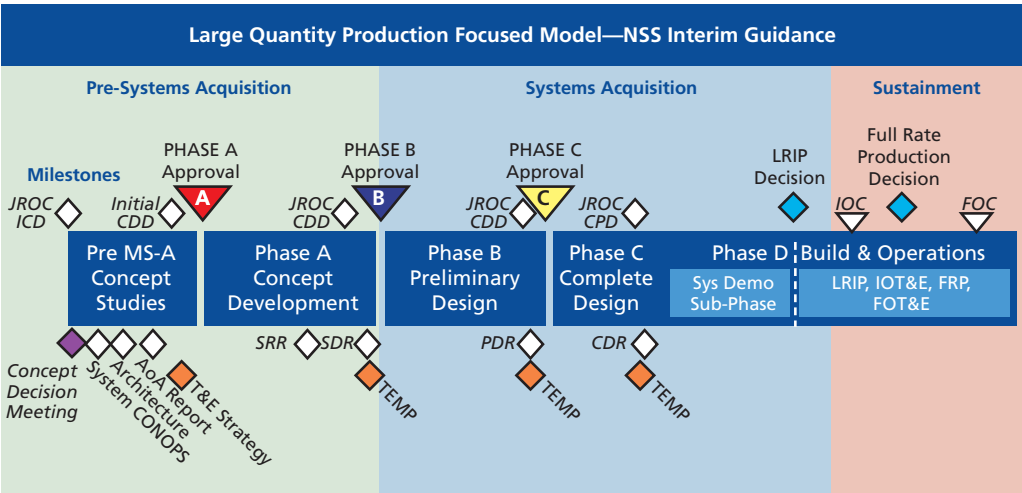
Large Quantity Production Focused Model—NSS Interim Guidance

Pre-Systems Acquisition

Systems Acquisition

Sustainment

Milestones

PHASE A Approval

A

PHASE B Approval

B

PHASE C Approval

C

LRIP Decision

Full Rate Production Decision

JROC ICD

Initial CDD

JROC CDD

JROC CDD

JROC CPD

IOC

FOC

Pre MS-A Concept Studies

Phase A Concept Development

Phase B Preliminary Design

Phase C Complete Design

Phase D

Sys Demo Sub-Phase

Build & Operations

LRIP, IOT&E, FRP, FOT&E

Concept Decision Meeting

System CONOPS

Architecture

AoA Report

T&E Strategy

SRR

SDR

TEMP

PDR

TEMP

CDR

TEMP